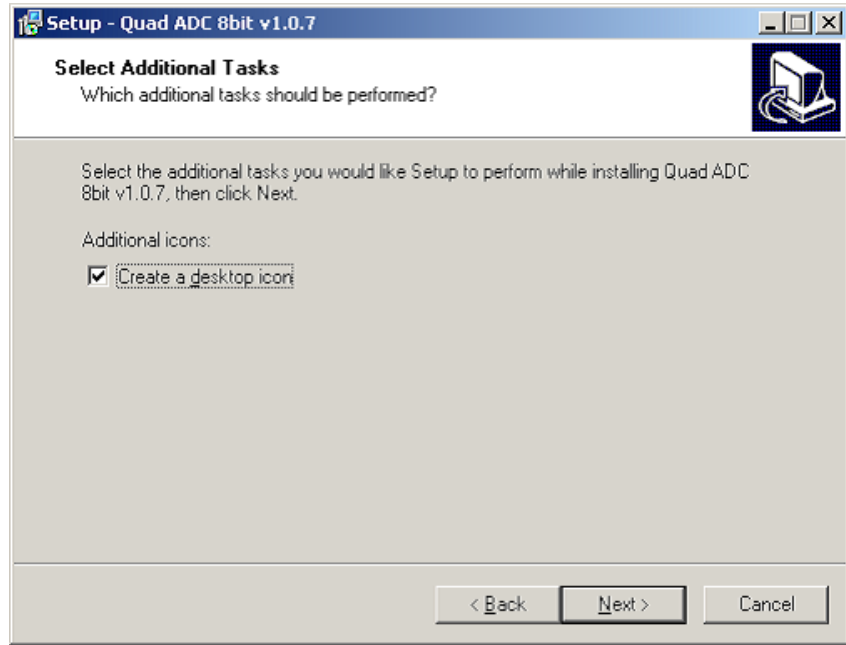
Setup - Quad ADC 8bit v1.0.7

Select Additional Tasks
Which additional tasks should be performed?

Select the additional tasks you would like Setup to perform while installing Quad ADC 8bit v1.0.7, then click Next.

Additional icons:

Create a desktop icon

< Back
Next >
Cancel